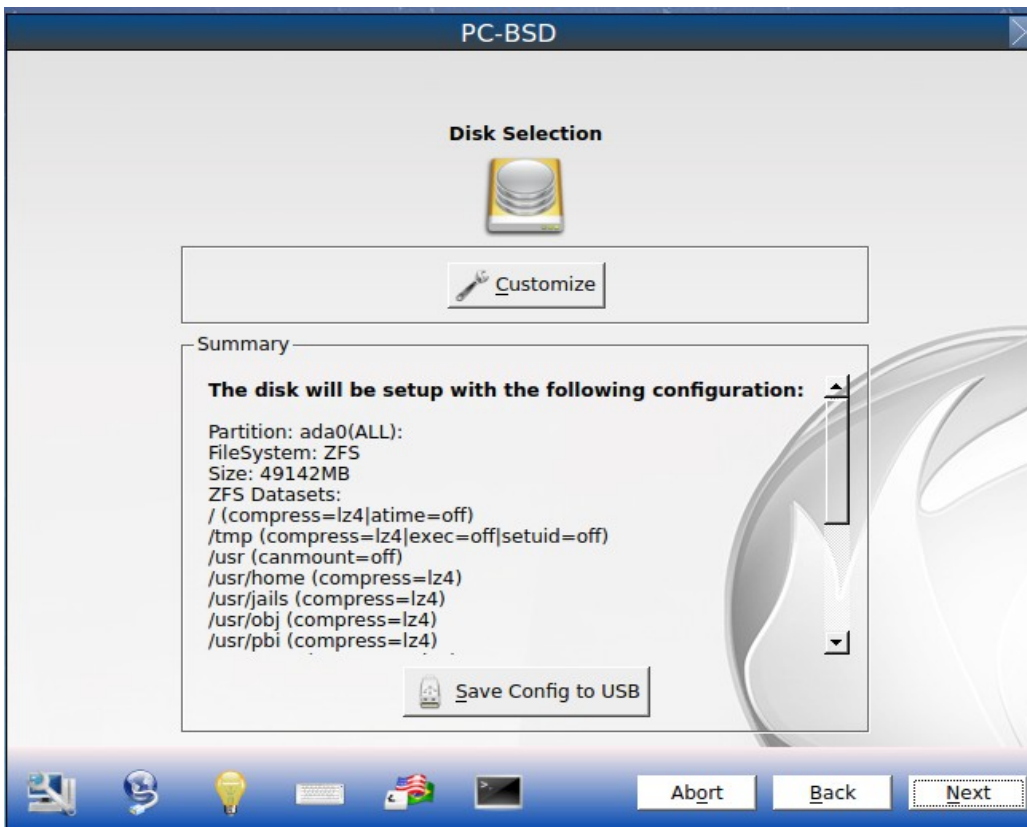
PC-BSD

Disk Selection

Customize

Summary

The disk will be setup with the following configuration:

Partition: ada0(ALL):
FileSystem: ZFS
Size: 49142MB
ZFS Datasets:
/ (compress=lz4|atime=off)
/tmp (compress=lz4|exec=off|setuid=off)
/usr (canmount=off)
/usr/home (compress=lz4)
/usr/jails (compress=lz4)
/usr/obj (compress=lz4)
/usr/pbi (compress=lz4)
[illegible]

Save Config to USB

Abort Back Next